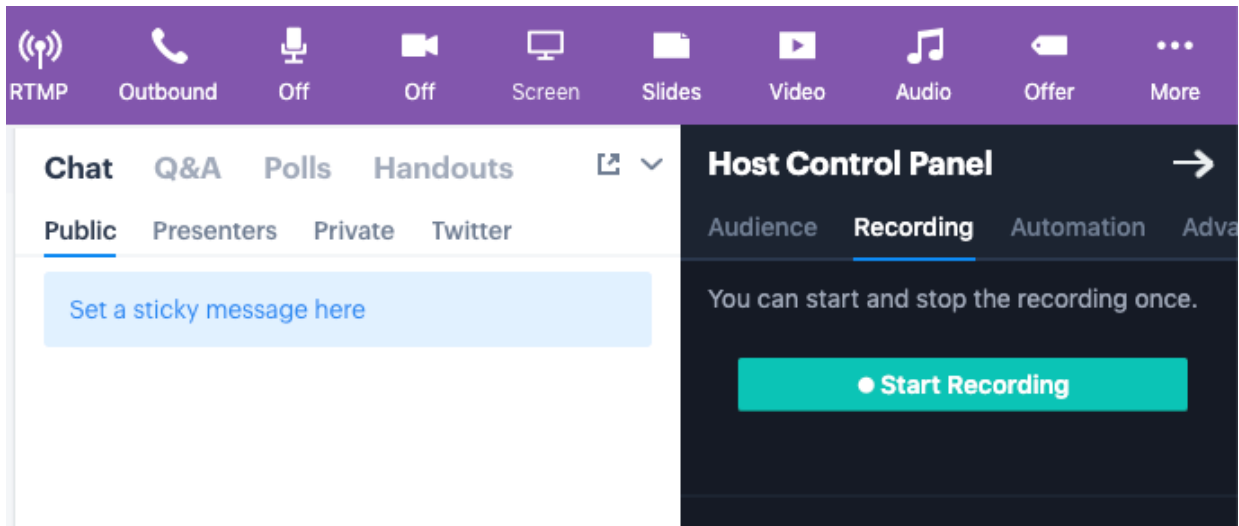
RTMP Outbound Off Off Screen Slides Video Audio Offer More

Chat Q&A Polls Handouts

Public Presenters Private Twitter

Set a sticky message here

Host Control Panel

Audience Recording Automation Adva

You can start and stop the recording once.

Start Recording